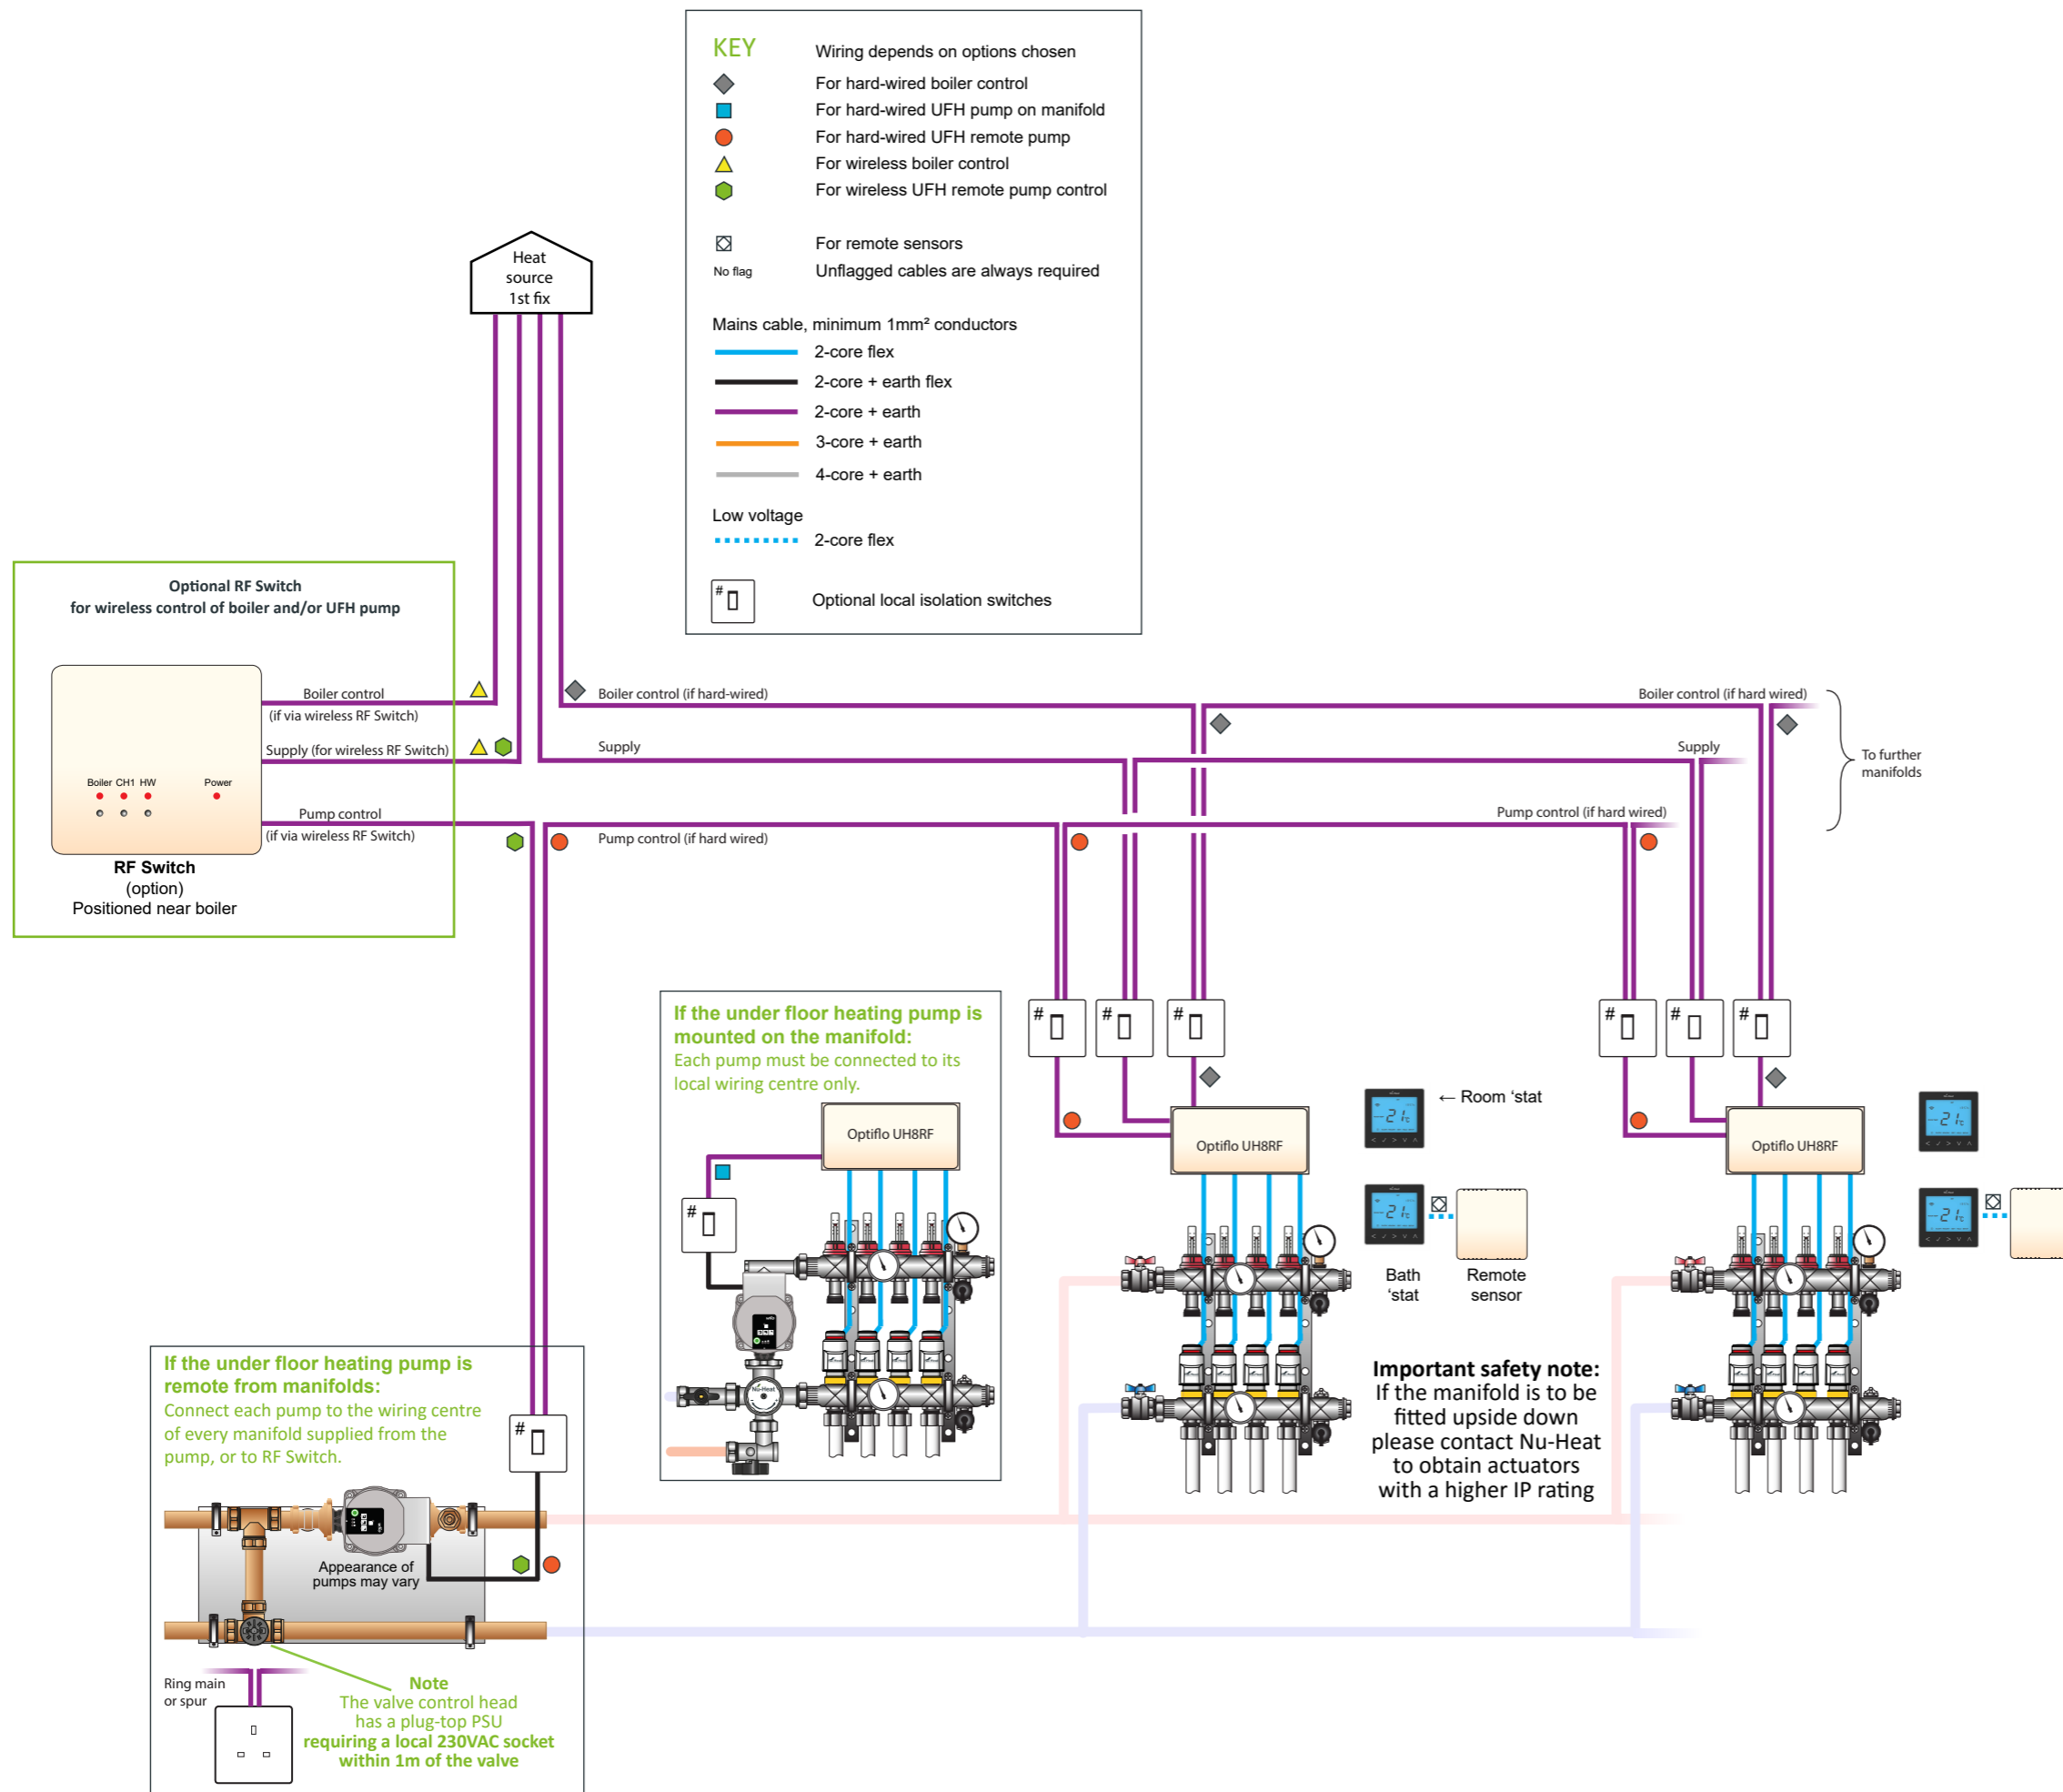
KEY
Wiring depends on options chosen
For hard-wired boiler control
For hard-wired UFH pump on manifold
For hard-wired UFH remote pump
For wireless boiler control
For wireless UFH remote pump control

For remote sensors
No flag Unflagged cables are always required

Mains cable, minimum 1mm² conductors
2-core flex
2-core + earth flex
2-core + earth
3-core + earth
4-core + earth

Low voltage
2-core flex

# Optional local isolation switches

Heat source 1st fix

Optional RF Switch
for wireless control of boiler and/or UFH pump

Boiler control
(if via wireless RF Switch)
Supply (for wireless RF Switch)
Boiler CH1 HW Power
Pump control
(if via wireless RF Switch)
RF Switch
(option)
Positioned near boiler

Boiler control (if hard-wired)
Supply
Pump control (if hard wired)
Boiler control (if hard wired)
Supply
Pump control (if hard wired)
To further manifolds

If the under floor heating pump is mounted on the manifold:
Each pump must be connected to its local wiring centre only.
Optiflo UH8RF
#

#
#
#
#
#
#
Optiflo UH8RF
Optiflo UH8RF
← Room 'stat
Bath 'stat
Remote sensor

Important safety note:
If the manifold is to be fitted upside down please contact Nu-Heat to obtain actuators with a higher IP rating

If the under floor heating pump is remote from manifolds:
Connect each pump to the wiring centre of every manifold supplied from the pump, or to RF Switch.
#
Appearance of pumps may vary

Ring main or spur
Note
The valve control head has a plug-top PSU
requiring a local 230VAC socket within 1m of the valve